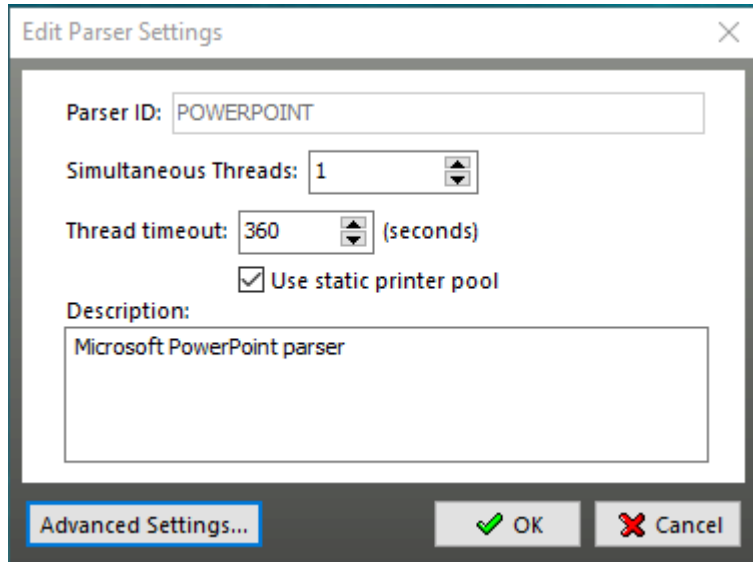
Edit Parser Settings

Parser ID: POWERPOINT

Simultaneous Threads: 1

Thread timeout: 360 (seconds)

Use static printer pool

Description:

Microsoft PowerPoint parser

Advanced Settings...

OK

Cancel